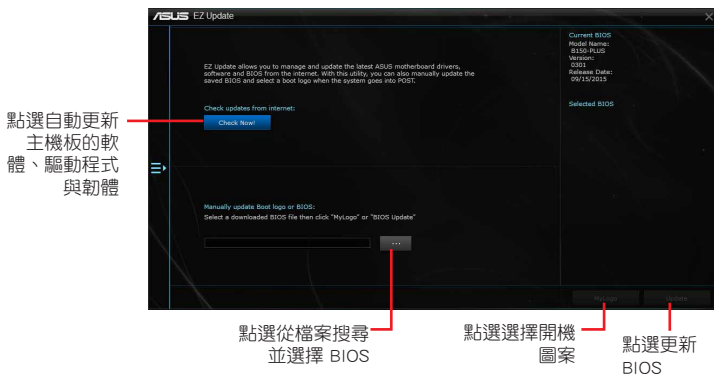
/ISUS EZ Update

EZ Update allows you to manage and update the latest ASUS motherboard drivers, software and BIOS from the internet. With this utility, you can also manually update the saved BIOS and select a boot logo when the system goes into POST.

Check updates from internet:

Check Now!

Manually update Boot logo or BIOS:
Select a downloaded BIOS file then click "MyLogo" or "BIOS Update"

...

Current BIOS
Model Name:
B150-PLUS
Version:
0301
Release Date:
09/15/2015

Selected BIOS

MyLogo

Update

點選自動更新主機板的軟體、驅動程式與韌體

點選從檔案搜尋並選擇 BIOS

點選選擇開機圖案

點選更新 BIOS